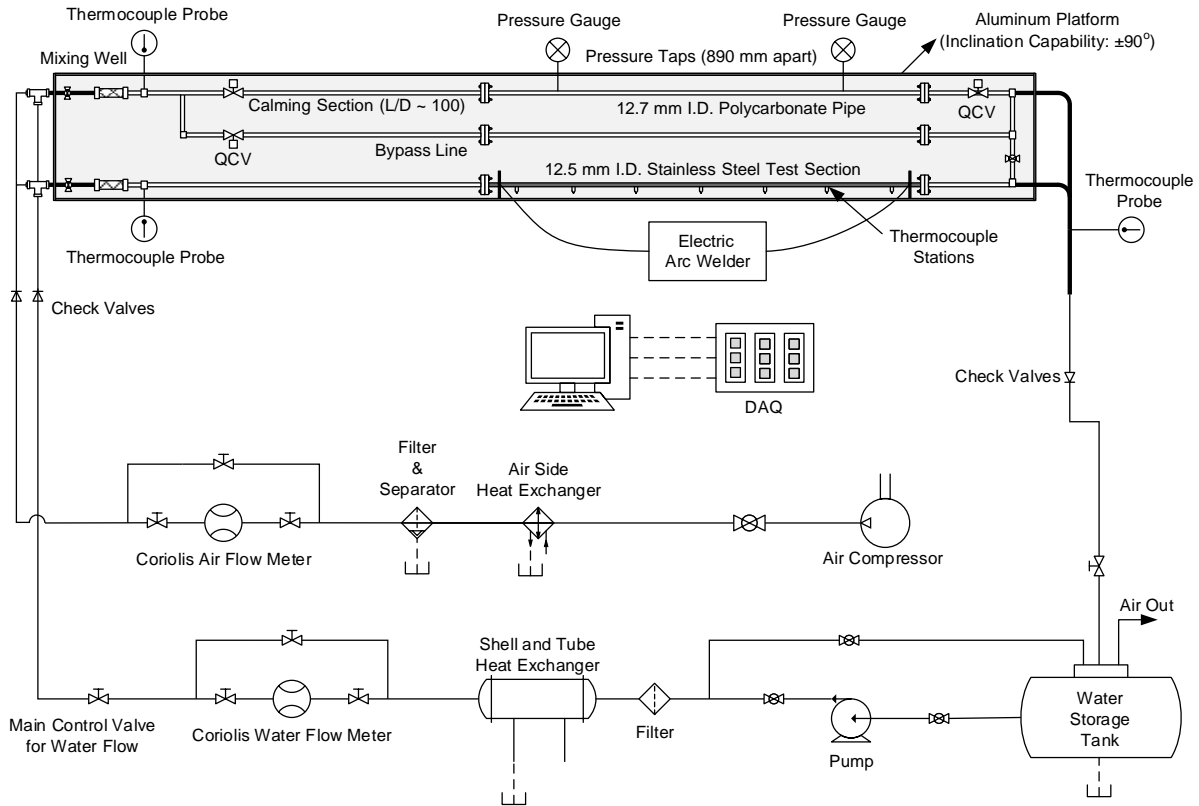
Thermocouple Probe

Mixing Well

Pressure Gauge

Pressure Gauge

Aluminum Platform (Inclination Capability: ±90$^o$)

Pressure Taps (890 mm apart)

Calming Section (L/D ~ 100)

12.7 mm I.D. Polycarbonate Pipe

QCV

QCV

Bypass Line

12.5 mm I.D. Stainless Steel Test Section

Thermocouple Probe

Thermocouple Probe

Electric Arc Welder

Thermocouple Stations

Check Valves

DAQ

Check Valves

Filter & Separator

Air Side Heat Exchanger

Coriolis Air Flow Meter

Air Compressor

Air Out

Shell and Tube Heat Exchanger

Water Storage Tank

Main Control Valve for Water Flow

Coriolis Water Flow Meter

Filter

Pump